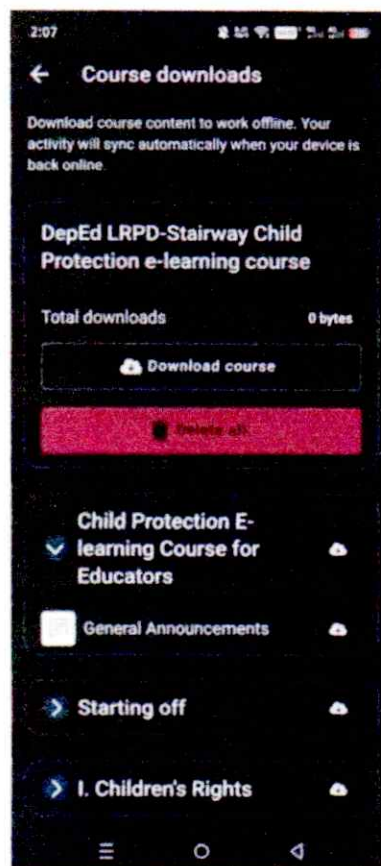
2:07

← Course downloads

Download course content to work offline. Your activity will sync automatically when your device is back online.

DepEd LRPD-Stairway Child Protection e-learning course

Total downloads 0 bytes

Download course

Delete all

Child Protection E-learning Course for Educators

General Announcements

Starting off

I. Children's Rights